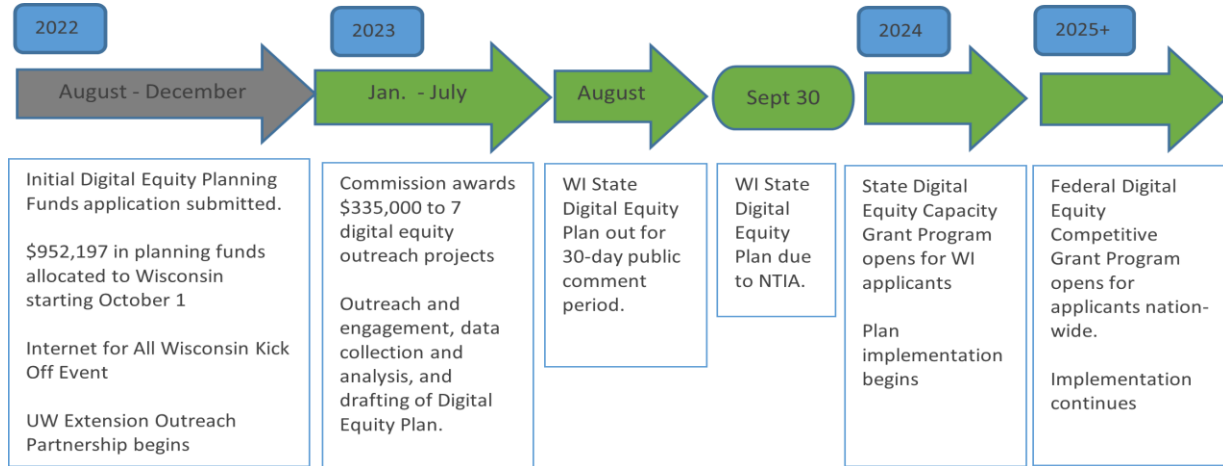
2022

August - December

Initial Digital Equity Planning Funds application submitted.

$952,197 in planning funds allocated to Wisconsin starting October 1

Internet for All Wisconsin Kick Off Event

UW Extension Outreach Partnership begins

2023

Jan. - July

Commission awards $335,000 to 7 digital equity outreach projects

Outreach and engagement, data collection and analysis, and drafting of Digital Equity Plan.

August

WI State Digital Equity Plan out for 30-day public comment period.

Sept 30

WI State Digital Equity Plan due to NTIA.

2024

State Digital Equity Capacity Grant Program opens for WI applicants

Plan implementation begins

2025+

Federal Digital Equity Competitive Grant Program opens for applicants nationwide.

Implementation continues